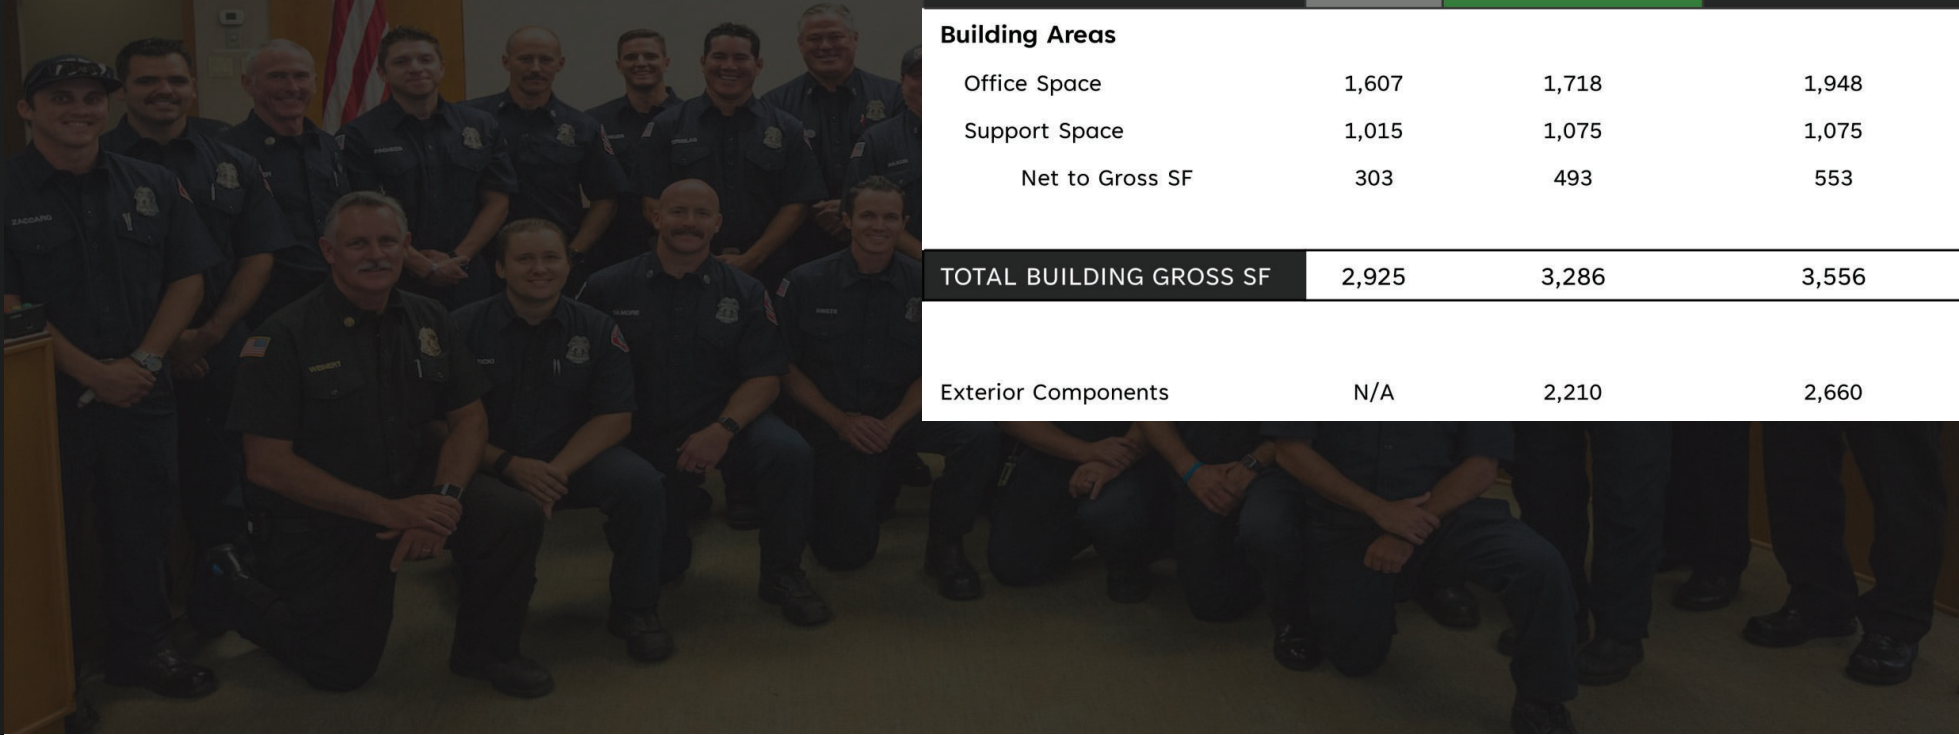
| Building Areas | | | |
|---|---|---|---|
| Office Space | 1,607 | 1,718 | 1,948 |
| Support Space | 1,015 | 1,075 | 1,075 |
| Net to Gross SF | 303 | 493 | 553 |
| TOTAL BUILDING GROSS SF | 2,925 | 3,286 | 3,556 |
| Exterior Components | N/A | 2,210 | 2,660 |